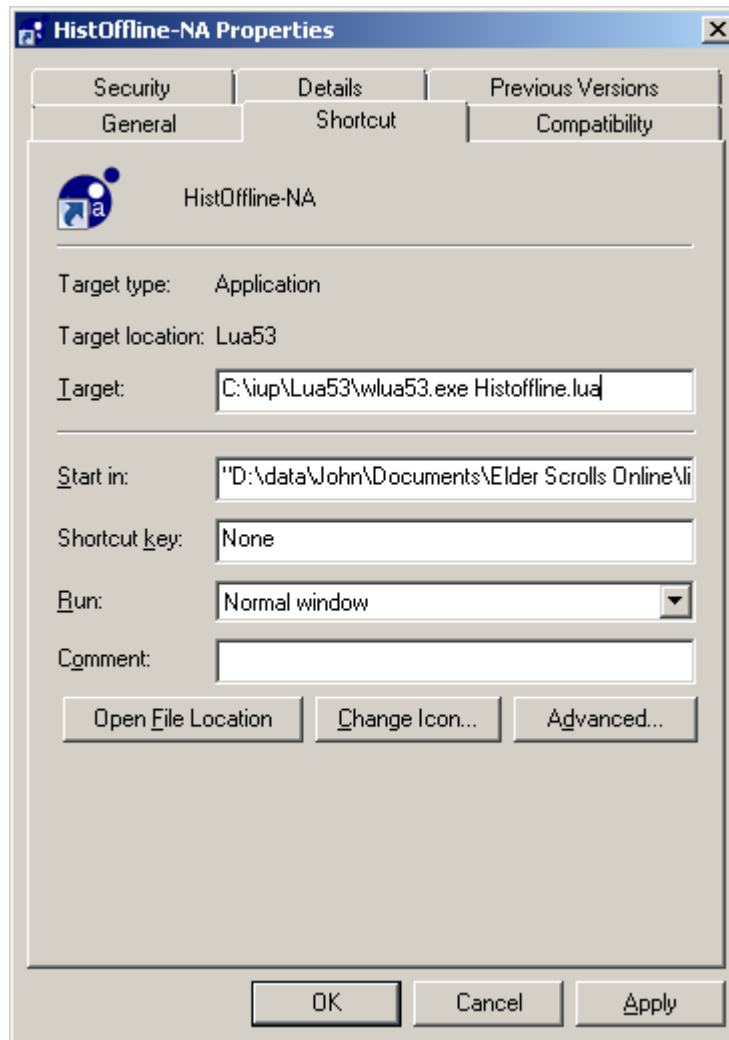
HistOffline-NA Properties

Security | Details | Previous Versions
General | Shortcut | Compatibility

HistOffline-NA

Target type: Application

Target location: Lua53

Target: C:\iup\Lua53\wlua53.exe Histoffline.lua

Start in: "D:\data\John\Documents\Elder Scrolls Online\li

Shortcut key: None

Run: Normal window

Comment:

Open File Location | Change Icon... | Advanced...

OK | Cancel | Apply